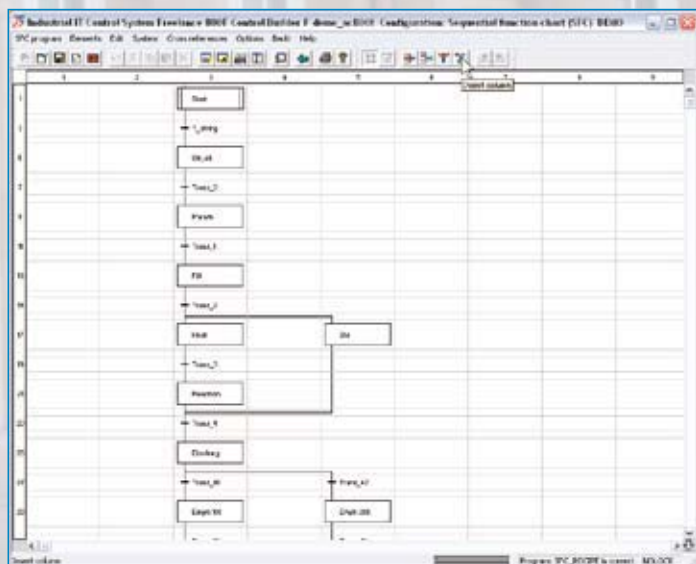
Industrial IT Control System Freelance 800F Control Builder F demo_sc800F Configuration: Sequential function chart (SFC) DEMO

SFC program Elements Edit System Cross references Options Back Help

Insert column

1 2 3 4 5 6 7 8 9

Start

T_empty

Init_all

Trans_2

Preheat

Trans_3

Fill

Trans_4

Heat

Stir

Trans_5

Reaction

Trans_6

Discharge

Trans_6b

Trans_6.2

Empty fill

Empty stir

Insert column

Program: SFC_RECIPE is correct NO_OCE